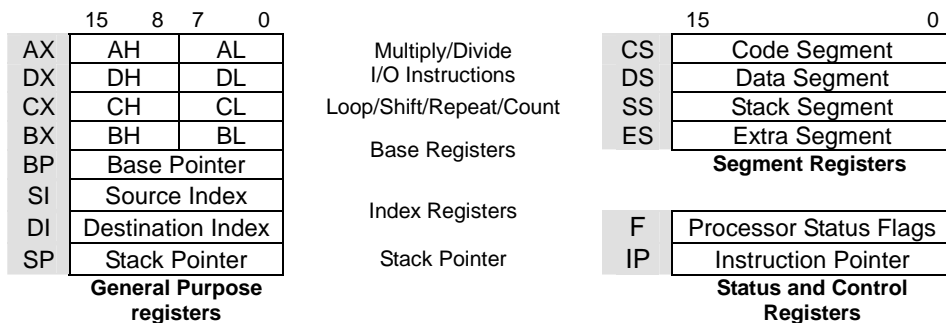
| | 15 8 | 7 0 |
|---|---|---|
| AX | AH | AL |
| DX | DH | DL |
| CX | CH | CL |
| BX | BH | BL |
| BP | Base Pointer | |
| SI | Source Index | |
| DI | Destination Index | |
| SP | Stack Pointer | |

General Purpose registers

Multiply/Divide
I/O Instructions
Loop/Shift/Repeat/Count
Base Registers
Index Registers
Stack Pointer

| | 15 0 |
|---|---|
| CS | Code Segment |
| DS | Data Segment |
| SS | Stack Segment |
| ES | Extra Segment |

Segment Registers

| | |
|---|---|
| F | Processor Status Flags |
| IP | Instruction Pointer |

Status and Control Registers